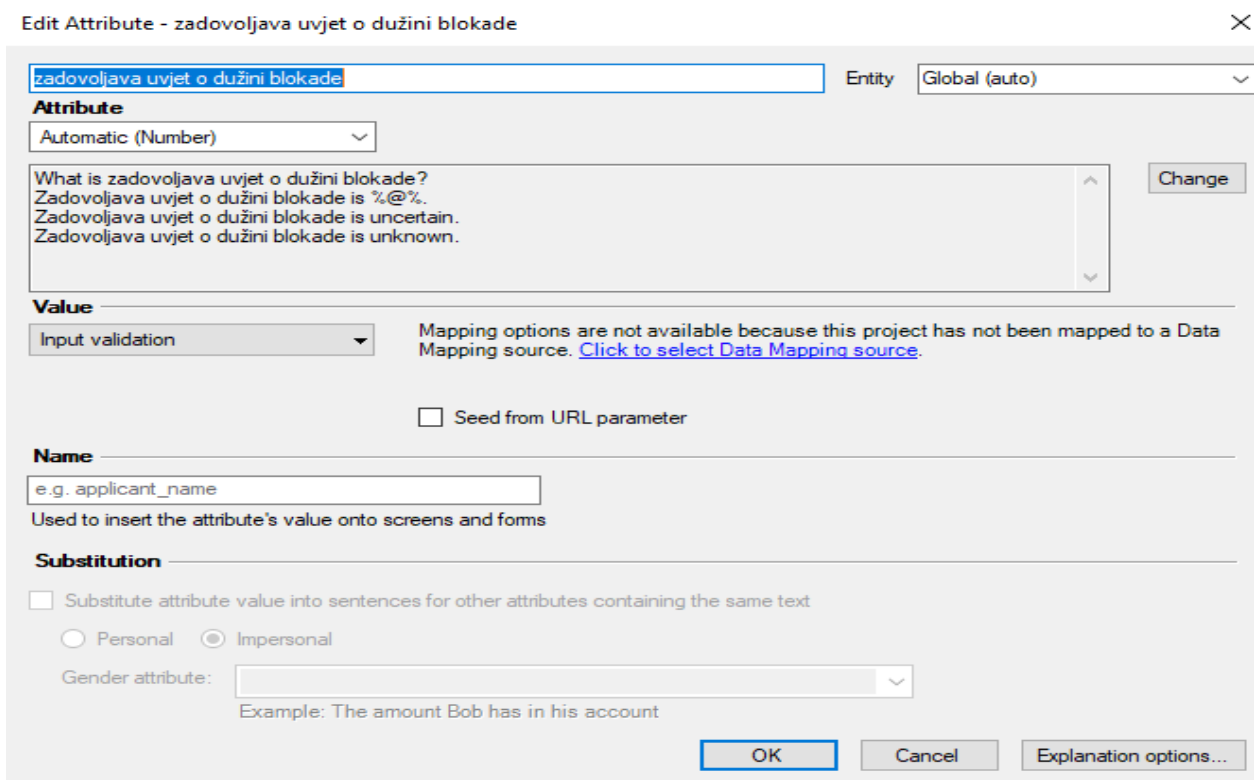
Edit Attribute - zadovoljava uvjet o dužini blokade

zadovoljava uvjet o dužini blokade

Entity Global (auto)

Attribute

Automatic (Number)

What is zadovoljava uvjet o dužini blokade?
Zadovoljava uvjet o dužini blokade is %@%.
Zadovoljava uvjet o dužini blokade is uncertain.
Zadovoljava uvjet o dužini blokade is unknown.

Change

Value

Input validation

Mapping options are not available because this project has not been mapped to a Data Mapping source. Click to select Data Mapping source.

Seed from URL parameter

Name

e.g. applicant_name

Used to insert the attribute's value onto screens and forms

Substitution

Substitute attribute value into sentences for other attributes containing the same text

Personal Impersonal

Gender attribute:

Example: The amount Bob has in his account

OK Cancel Explanation options...